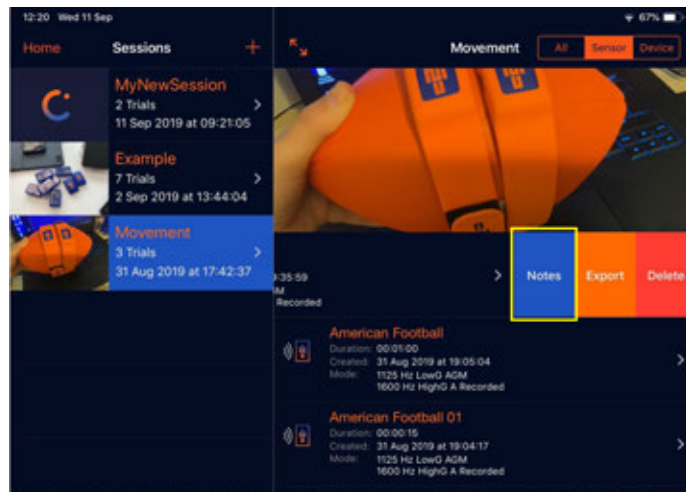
12:20 Wed 11 Sep

67%

Home

Sessions

+

MyNewSession
2 Trials
11 Sep 2019 at 09:21:05

Example
7 Trials
2 Sep 2019 at 13:44:04

Movement
3 Trials
31 Aug 2019 at 17:42:37

Movement

All

Sensor

Device

:35:59
M
Recorded

Notes

Export

Delete

American Football
Duration: 00:01:00
Created: 31 Aug 2019 at 19:05:04
Mode: 1125 Hz LowG AGM
1600 Hz HighG A Recorded

American Football 01
Duration: 00:00:15
Created: 31 Aug 2019 at 19:04:17
Mode: 1125 Hz LowG AGM
1600 Hz HighG A Recorded